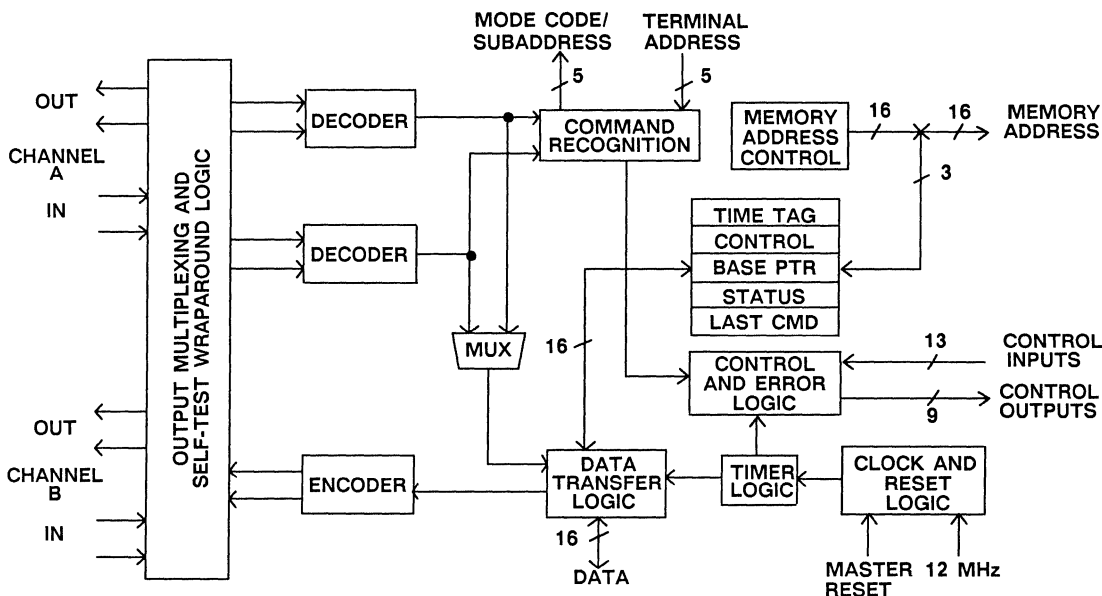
MODE CODE/
SUBADDRESS

TERMINAL
ADDRESS

5

5

OUT

CHANNEL
A

IN

OUTPUT MULTIPLEXING AND
SELF-TEST WRAPAROUND LOGIC

DECODER

COMMAND
RECOGNITION

MEMORY
ADDRESS
CONTROL

16

16

MEMORY
ADDRESS

3

DECODER

TIME TAG

CONTROL

BASE PTR

STATUS

LAST CMD

MUX

16

CONTROL
AND ERROR
LOGIC

13

CONTROL
INPUTS

9

CONTROL
OUTPUTS

OUT

CHANNEL
B

IN

ENCODER

DATA
TRANSFER
LOGIC

TIMER
LOGIC

CLOCK AND
RESET
LOGIC

16

DATA

MASTER
RESET

12 MHz